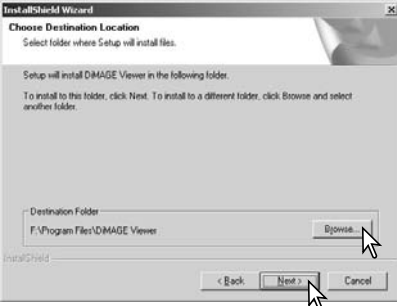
InstallShield Wizard

Choose Destination Location

Select folder where Setup will install files.

Setup will install DiMAGE Viewer in the following folder.

To install to this folder, click Next. To install to a different folder, click Browse and select another folder.

Destination Folder

F:\Program Files\DiMAGE Viewer

Browse...

InstallShield

< Back

Next >

Cancel